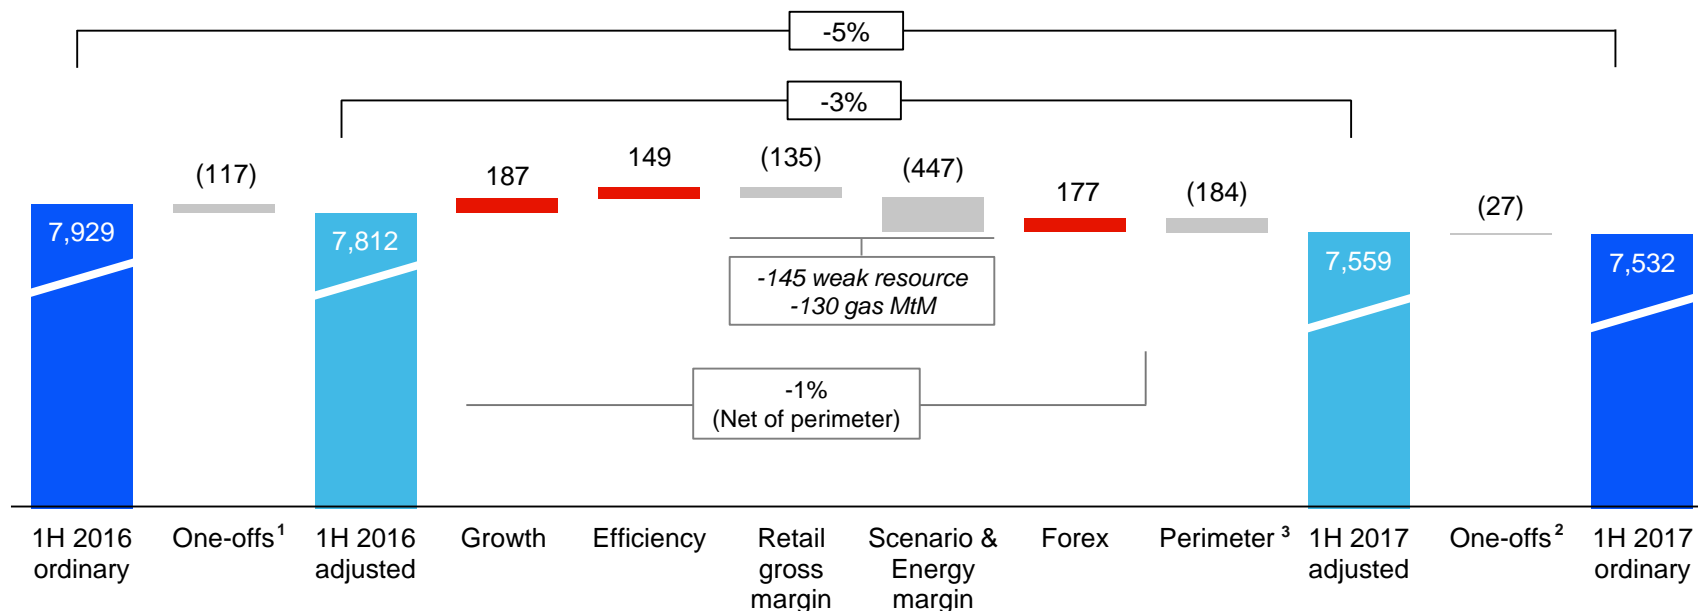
-5%

-3%

7,929

(117)

7,812

187

149

(135)

(447)

177

(184)

7,559

(27)

7,532

-145 weak resource
-130 gas MtM

-1%
(Net of perimeter)

1H 2016 ordinary

One-offs$^{1}$

1H 2016 adjusted

Growth

Efficiency

Retail gross margin

Scenario & Energy margin

Forex

Perimeter$^{3}$

1H 2017 adjusted

One-offs$^{2}$

1H 2017 ordinary